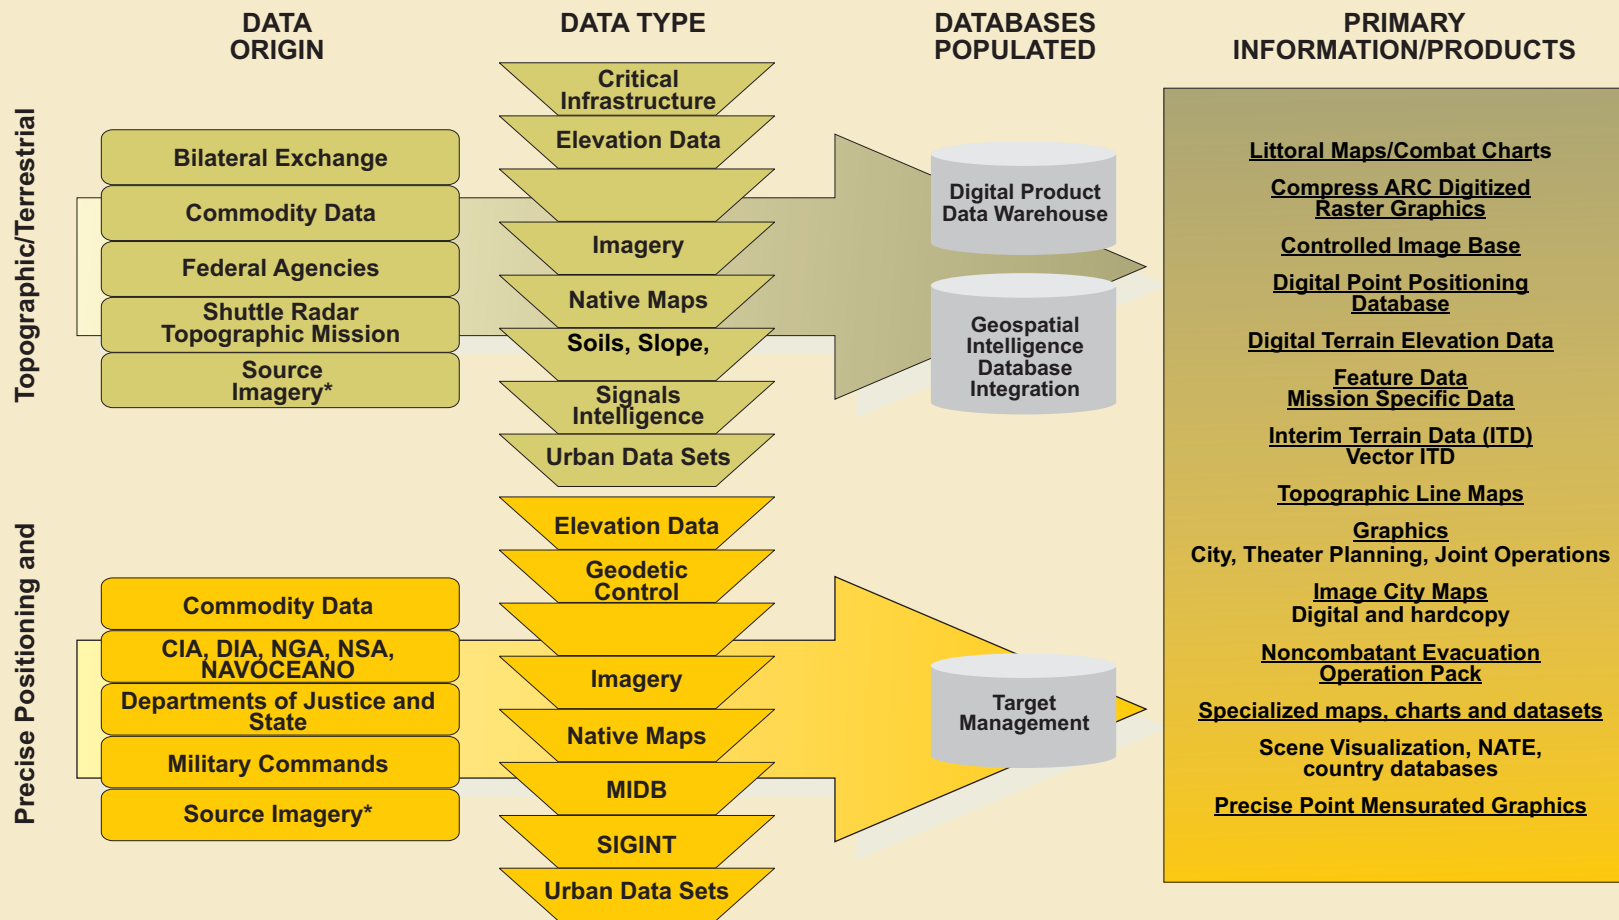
DATA ORIGIN

DATA TYPE

DATABASES POPULATED

PRIMARY INFORMATION/PRODUCTS

Topographic/Terrestrial

Bilateral Exchange

Commodity Data

Federal Agencies

Shuttle Radar Topographic Mission

Source Imagery*

Critical Infrastructure

Elevation Data

Imagery

Native Maps

Soils, Slope,

Signals Intelligence

Urban Data Sets

Digital Product Data Warehouse

Geospatial Intelligence Database Integration

Littoral Maps/Combat Charts

Compress ARC Digitized Raster Graphics

Controlled Image Base

Digital Point Positioning Database

Digital Terrain Elevation Data

Feature Data Mission Specific Data

Interim Terrain Data (ITD) Vector ITD

Topographic Line Maps

Graphics City, Theater Planning, Joint Operations

Image City Maps Digital and hardcopy

Noncombatant Evacuation Operation Pack

Specialized maps, charts and datasets

Scene Visualization, NATE, country databases

Precise Point Mensurated Graphics

Precise Positioning and

Commodity Data

CIA, DIA, NGA, NSA, NAVOCEANO

Departments of Justice and State

Military Commands

Source Imagery*

Elevation Data

Geodetic Control

Imagery

Native Maps

MIDB

SIGINT

Urban Data Sets

Target Management